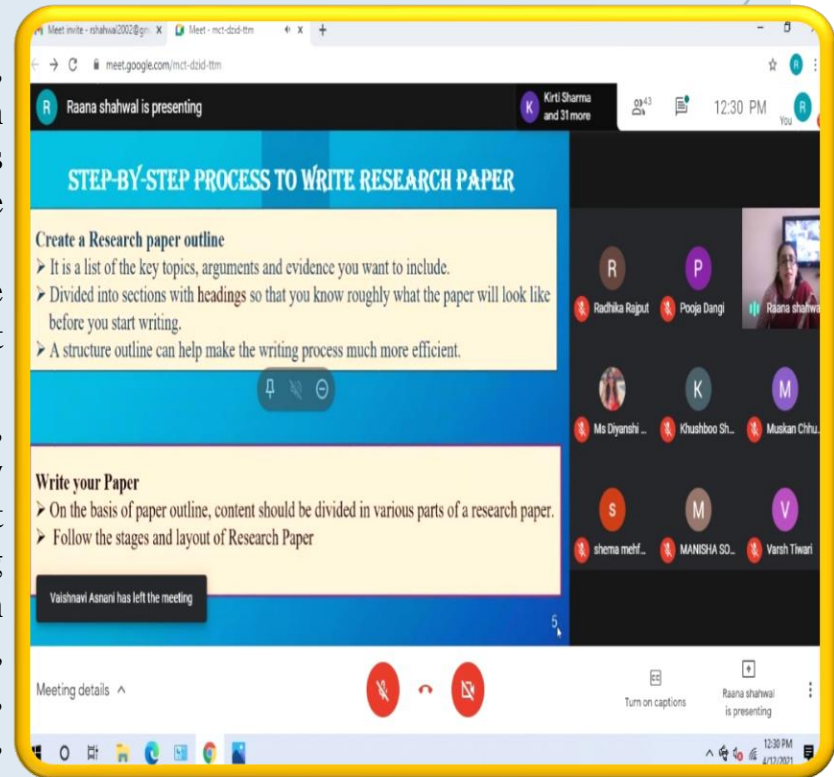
Meet invite - rshahwal2002@gm X Meet - mct-dzid-ttm X +

meet.google.com/mct-dzid-ttm

R Raana shahwal is presenting

K Kirti Sharma and 31 more

43

12:30 PM

You

STEP-BY-STEP PROCESS TO WRITE RESEARCH PAPER

Create a Research paper outline
➢ It is a list of the key topics, arguments and evidence you want to include.
➢ Divided into sections with headings so that you know roughly what the paper will look like before you start writing.
➢ A structure outline can help make the writing process much more efficient.

Write your Paper
➢ On the basis of paper outline, content should be divided in various parts of a research paper.
➢ Follow the stages and layout of Research Paper

Vaishnavi Asnani has left the meeting

5

R Radhika Rajput
P Pooja Dangi
Raana shahwa
Ms Diyanshi ...
K Khushboo Sh...
M Muskan Chhu...
S shema mehf...
M MANISHA SO...
V Varsh Tiwari

Meeting details

CC Turn on captions

Raana shahwal is presenting

12:30 PM 4/12/2021